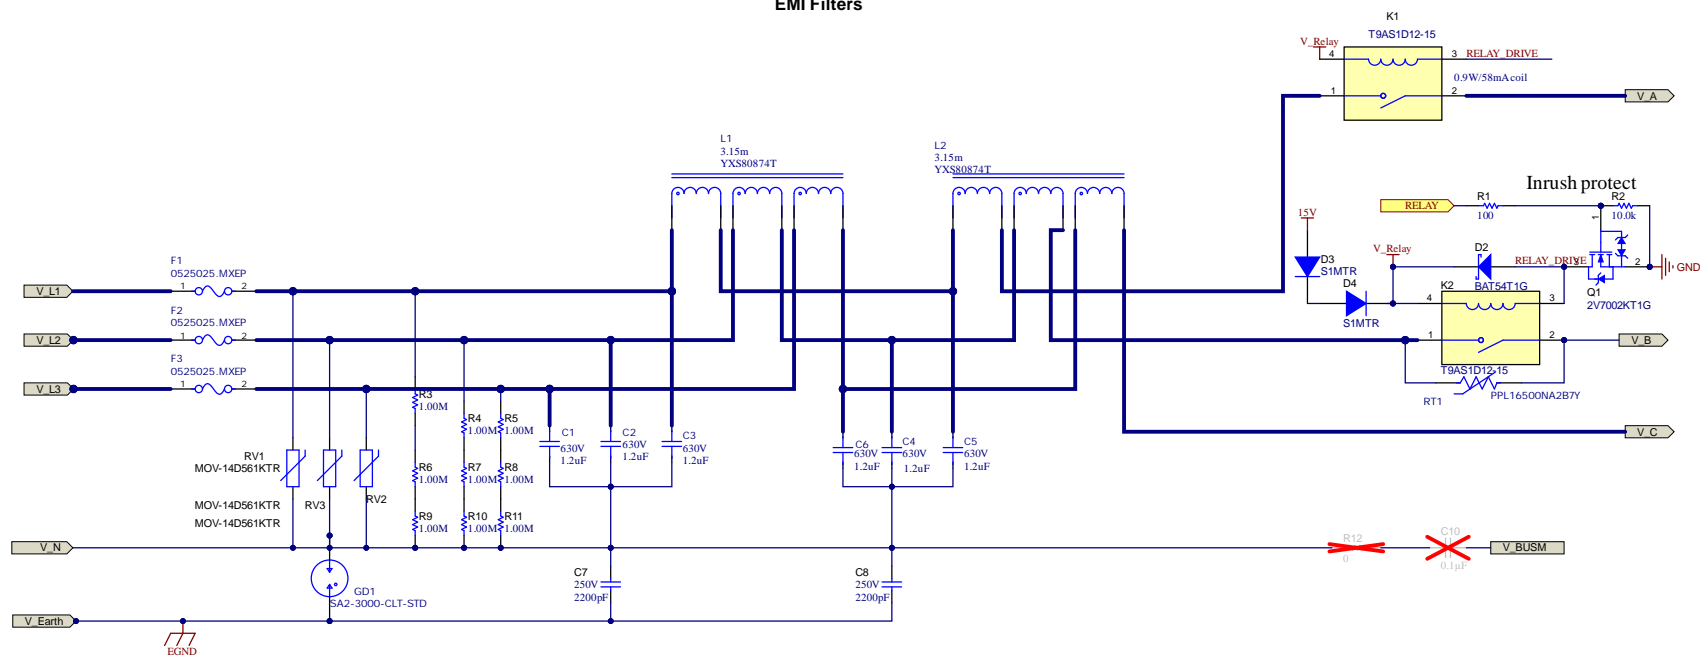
EMI Filters

K1
T9AS1D12-15
V_Relay
4
3
RELAY_DRIVE
0.9W/58mA coil
1
2
V_A

L1
3.15m
YXS80874T

L2
3.15m
YXS80874T

Inrush protect
RELAY
R1
100
R2
10.0k
15V
D3
S1MTR
V_Relay
D2
RELAY_DRIVE
GND
Q1
2V7002KT1G
D4
S1MTR
K2
BAT54T1G
4
3
1
2
V_B
T9AS1D12-15
RT1
PPL16500NA2B7Y
V_C

F1
0525025.MXEP
V_L1
F2
0525025.MXEP
V_L2
F3
0525025.MXEP
V_L3

R3
1.00M
R4
1.00M
R5
1.00M
R6
1.00M
R7
1.00M
R8
1.00M
R9
1.00M
R10
1.00M
R11
1.00M

C1
630V
1.2uF
C2
630V
1.2uF
C3
630V
1.2uF
C6
630V
1.2uF
C4
630V
1.2uF
C5
630V
1.2uF

RV1
MOV-14D561KTR
RV3
RV2
MOV-14D561KTR
MOV-14D561KTR

V_N
R12
0
C10
0.1μF
V_BUSM

C7
250V
2200pF
C8
250V
2200pF

GD1
SA2-3000-CLT-STD
V_Earth
EGND